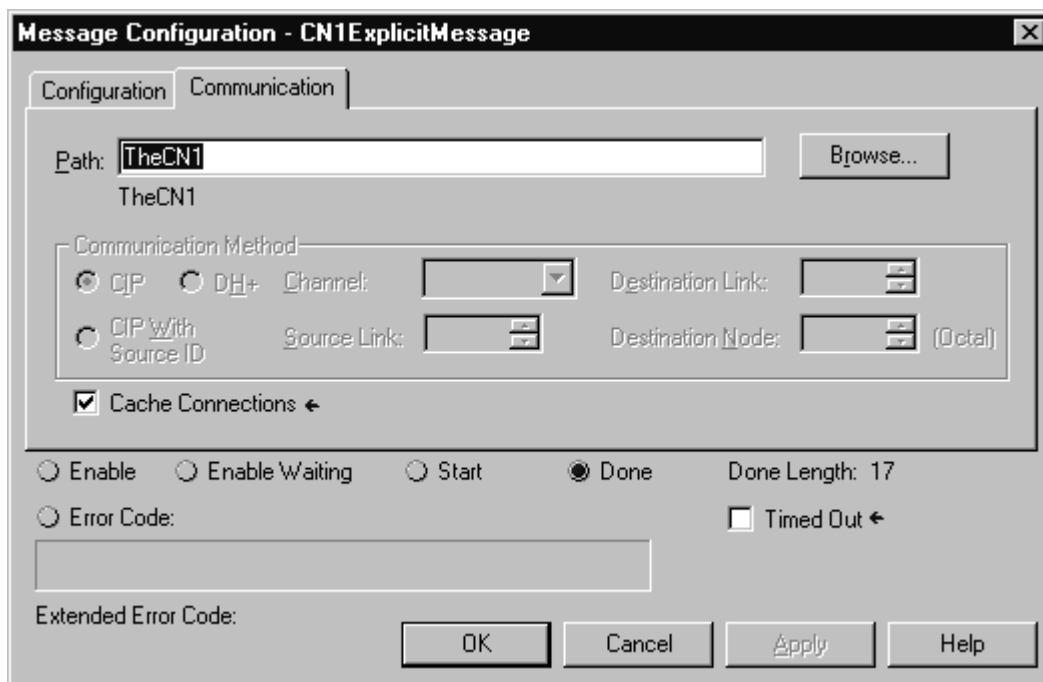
Message Configuration - CN1ExplicitMessage

Configuration | Communication

Path: TheCN1

Browse...

TheCN1

Communication Method

CIP

DH+

Channel:

Destination Link:

CIP With Source ID

Source Link:

Destination Node:

(Octal)

Cache Connections

Enable

Enable Waiting

Start

Done

Done Length: 17

Error Code:

Timed Out

Extended Error Code:

OK

Cancel

Apply

Help